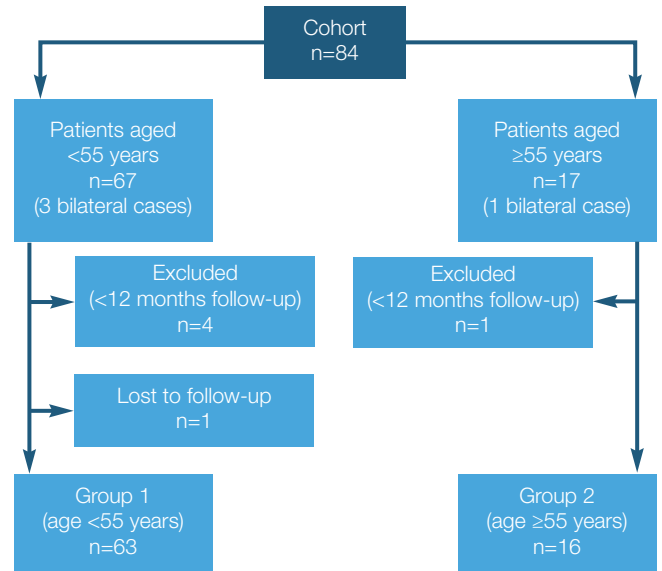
Cohort
n=84

Patients aged
<55 years
n=67
(3 bilateral cases)

Patients aged
≥55 years
n=17
(1 bilateral case)

Excluded
(<12 months follow-up)
n=4

Excluded
(<12 months follow-up)
n=1

Lost to follow-up
n=1

Group 1
(age <55 years)
n=63

Group 2
(age ≥55 years)
n=16